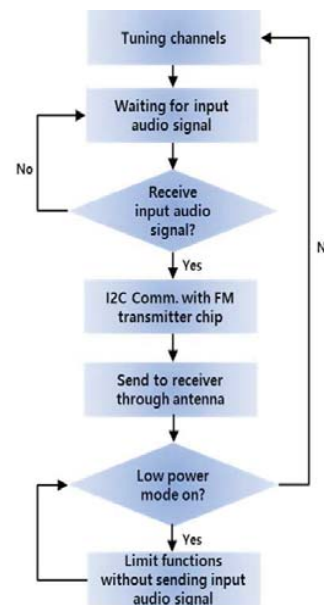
Tuning channels

Waiting for input audio signal

No

Receive input audio signal?

Yes

I2C Comm. with FM transmitter chip

Send to receiver through antenna

Low power mode on?

N

Yes

Limit functions without sending input audio signal